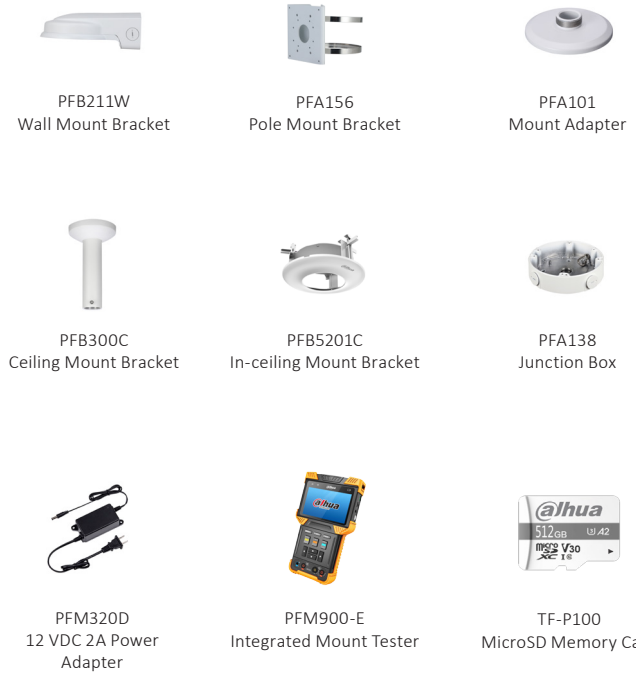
PFB211W
Wall Mount Bracket

PFA156
Pole Mount Bracket

PFA101
Mount Adapter

PFB300C
Ceiling Mount Bracket

PFB5201C
In-ceiling Mount Bracket

PFA138
Junction Box

PFM320D
12 VDC 2A Power Adapter

alhua

PFM900-E
Integrated Mount Tester

alhua
512GB A2
micro SD XC V30 I

TF-P100
MicroSD Memory Ca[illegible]